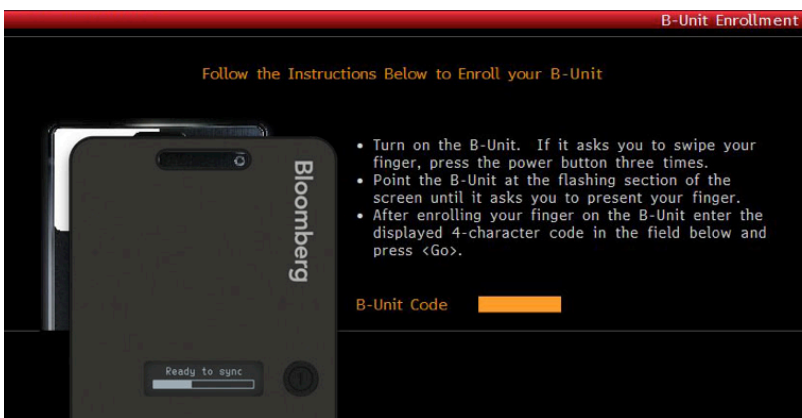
B-Unit Enrollment

Follow the Instructions Below to Enroll your B-Unit

Bloomberg

Ready to sync

1

• Turn on the B-Unit. If it asks you to swipe your finger, press the power button three times.
• Point the B-Unit at the flashing section of the screen until it asks you to present your finger.
• After enrolling your finger on the B-Unit enter the displayed 4-character code in the field below and press <Go>.

B-Unit Code